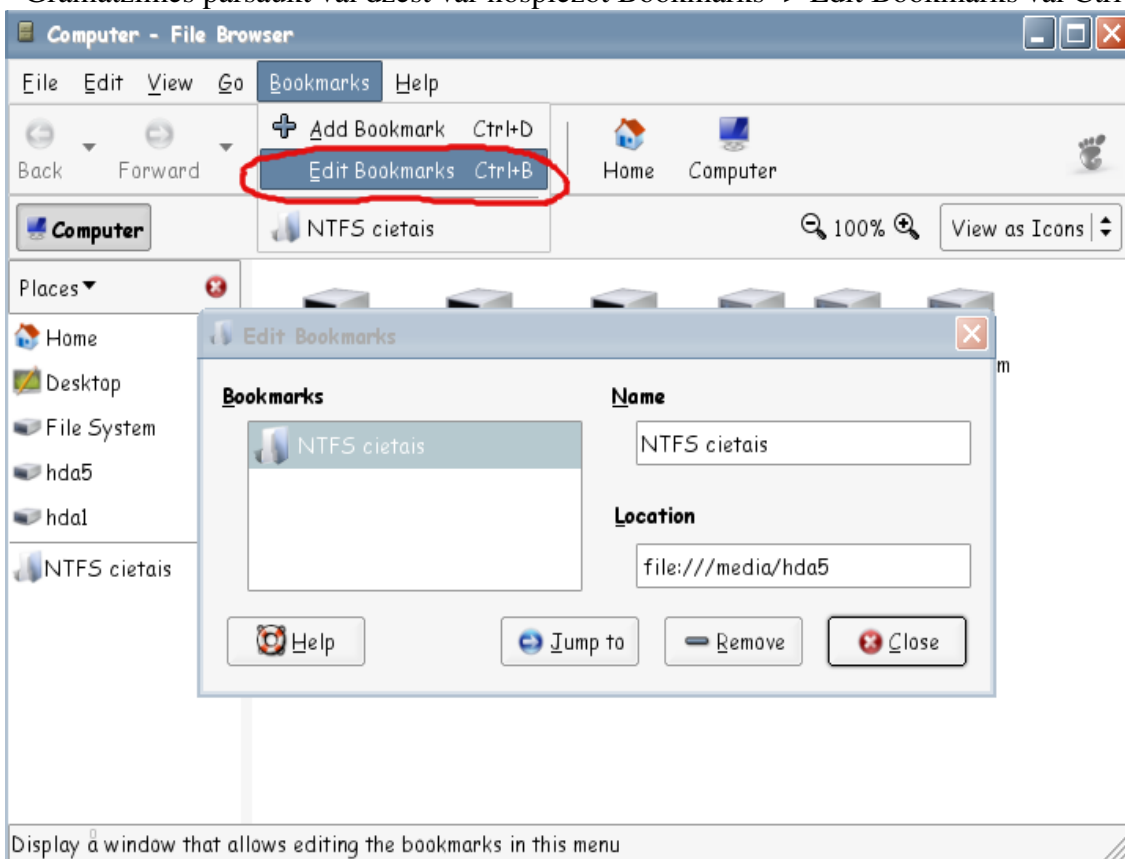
Grāmatzīmes pārsaukt var dzēst var nospiežot Bookmarks → Edit Bookmarks vai Ctrl

Computer - File Browser

File Edit View Go Bookmarks Help

Add Bookmark Ctrl+D
Edit Bookmarks Ctrl+B
NTFS cietais

Back Forward

Home Computer

Computer

100%

View as Icons

Places

Home
Desktop
File System
hda5
hda1
NTFS cietais

Edit Bookmarks

Bookmarks

NTFS cietais

Name

NTFS cietais

Location

file:///media/hda5

Help Jump to Remove Close

m

Display a window that allows editing the bookmarks in this menu